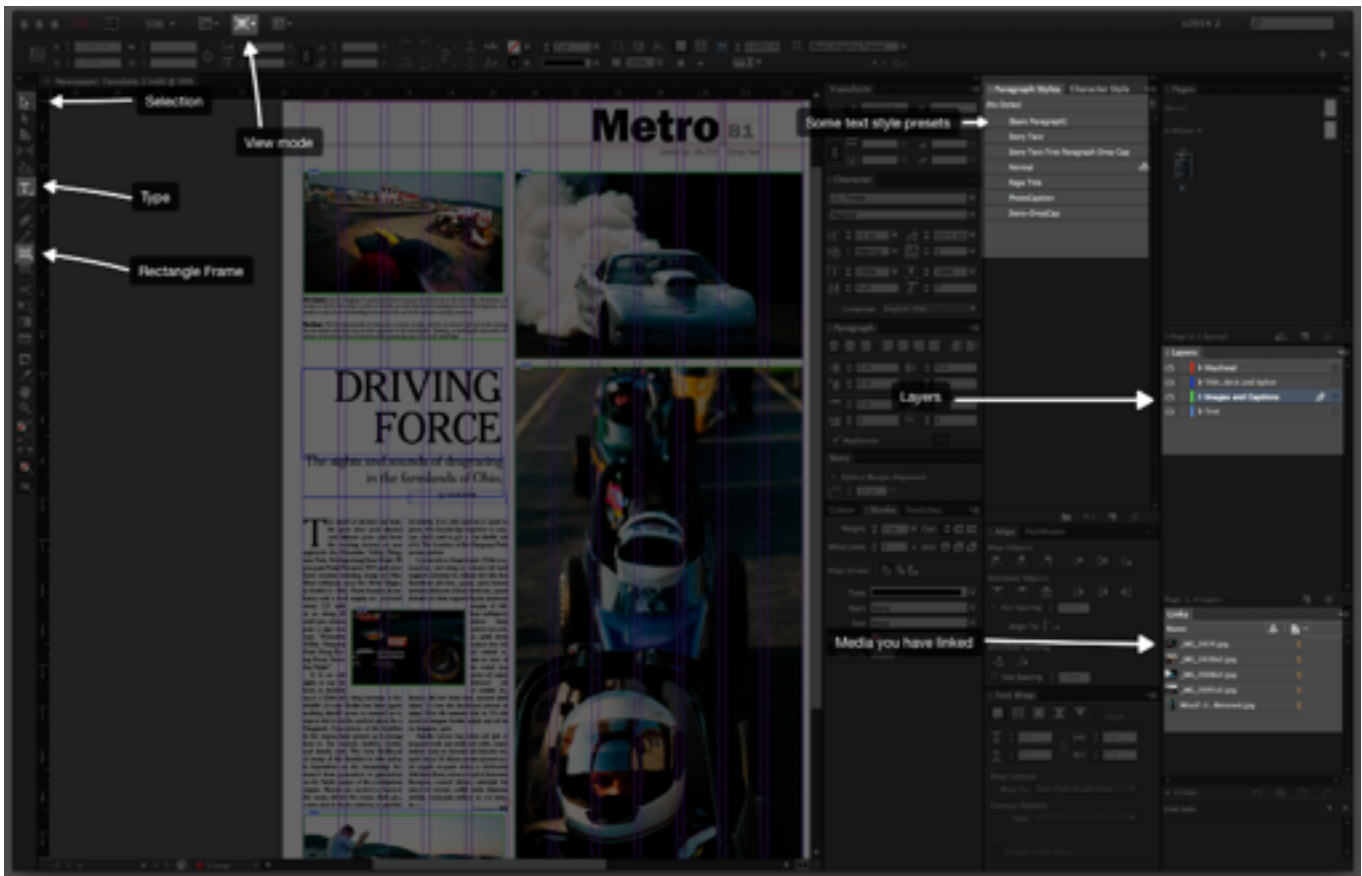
Selection

View mode

Type

Rectangle Frame

Metro B1

DRIVING FORCE

The sights and sounds of dragracing in the farmlands of Ohio.

Some text style presets

Paragraph Styles

Character Styles

[Basic Paragraph]

Story Text

Normal

Page Title

PhotoCaption

Layers

Masthead

Title, deck and byline

Images and Captions

Text

Media you have linked

Links

Name